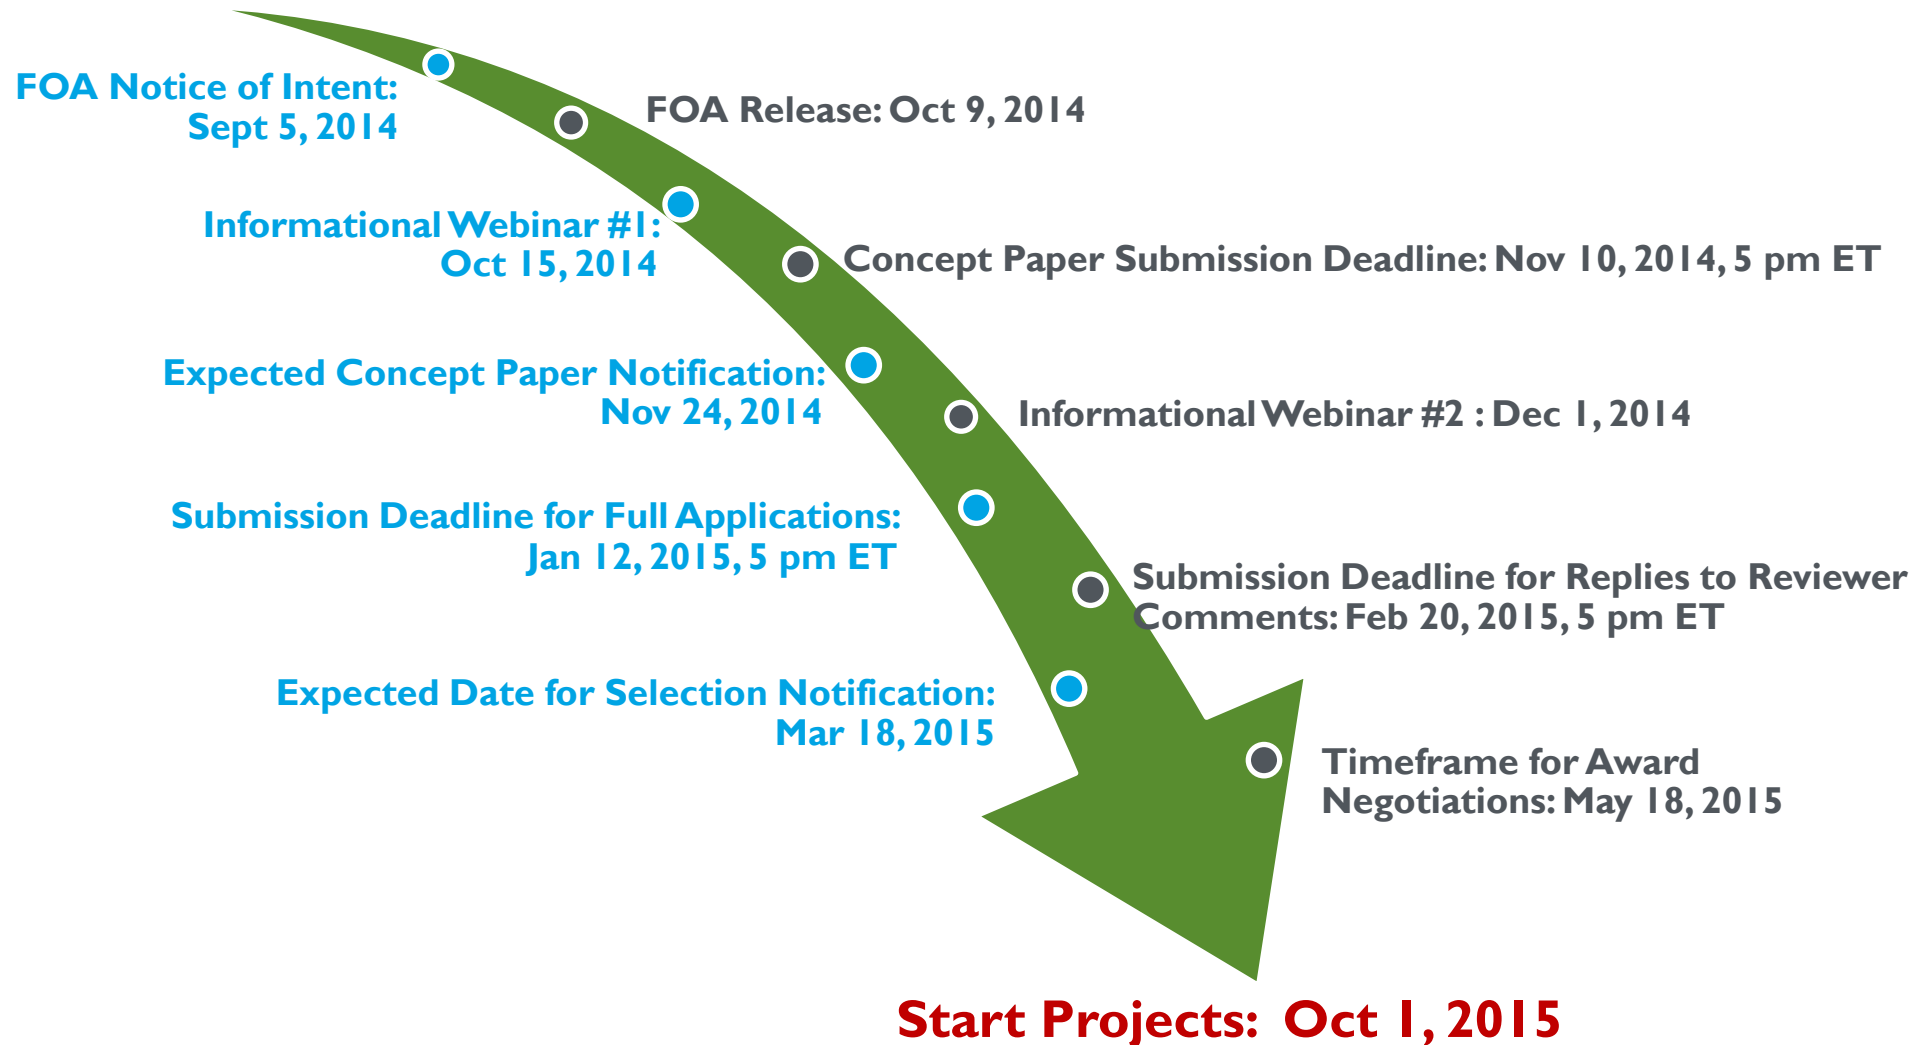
FOA Notice of Intent: Sept 5, 2014

FOA Release: Oct 9, 2014

Informational Webinar #1: Oct 15, 2014

Concept Paper Submission Deadline: Nov 10, 2014, 5 pm ET

Expected Concept Paper Notification: Nov 24, 2014

Informational Webinar #2 : Dec 1, 2014

Submission Deadline for Full Applications: Jan 12, 2015, 5 pm ET

Submission Deadline for Replies to Reviewer Comments: Feb 20, 2015, 5 pm ET

Expected Date for Selection Notification: Mar 18, 2015

Timeframe for Award Negotiations: May 18, 2015

Start Projects: Oct 1, 2015